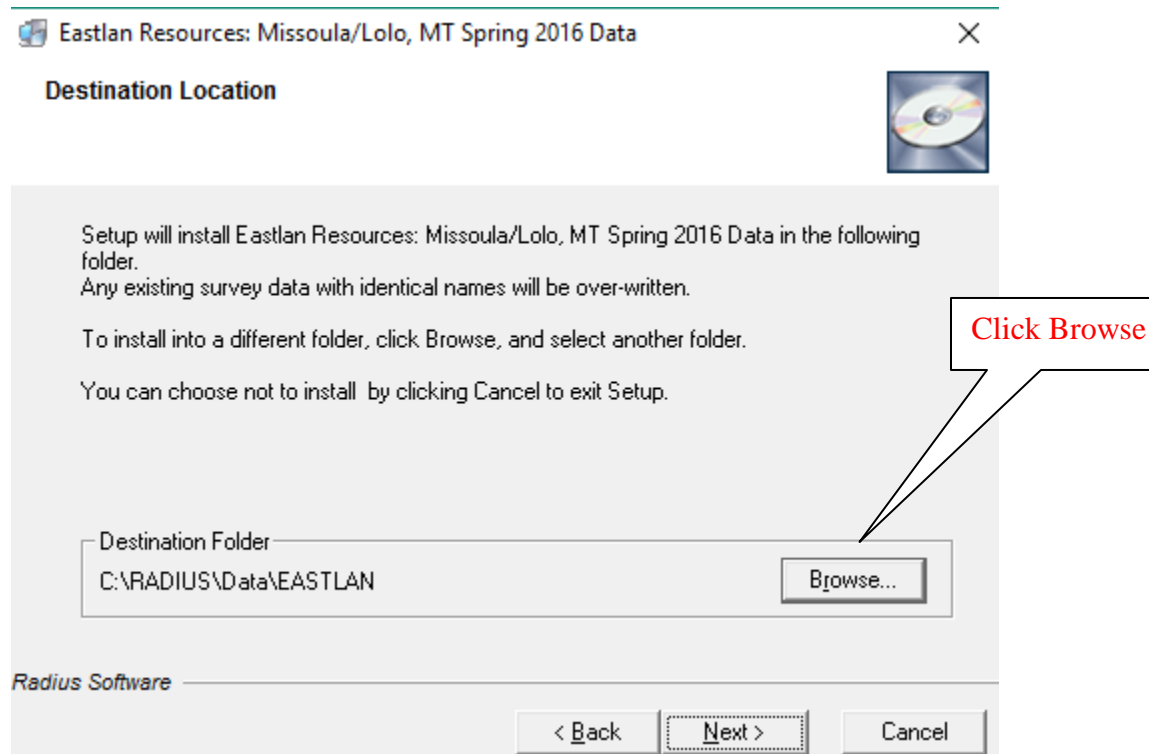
Eastlan Resources: Missoula/Lolo, MT Spring 2016 Data ×

Destination Location

Setup will install Eastlan Resources: Missoula/Lolo, MT Spring 2016 Data in the following folder.
Any existing survey data with identical names will be over-written.

To install into a different folder, click Browse, and select another folder.

You can choose not to install by clicking Cancel to exit Setup.

Click Browse

Destination Folder
C:\RADIUS\Data\EASTLAN

Browse...

Radius Software

< Back Next > Cancel